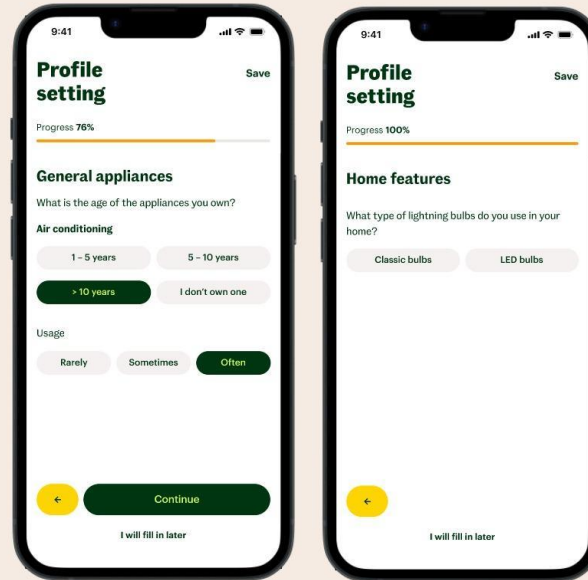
9:41

Profile setting

Save

Progress 76%

General appliances

What is the age of the appliances you own?

Air conditioning

1 - 5 years

5 - 10 years

> 10 years

I don't own one

Usage

Rarely

Sometimes

Often

←

Continue

I will fill in later

9:41

Profile setting

Save

Progress 100%

Home features

What type of lightning bulbs do you use in your home?

Classic bulbs

LED bulbs

←

I will fill in later